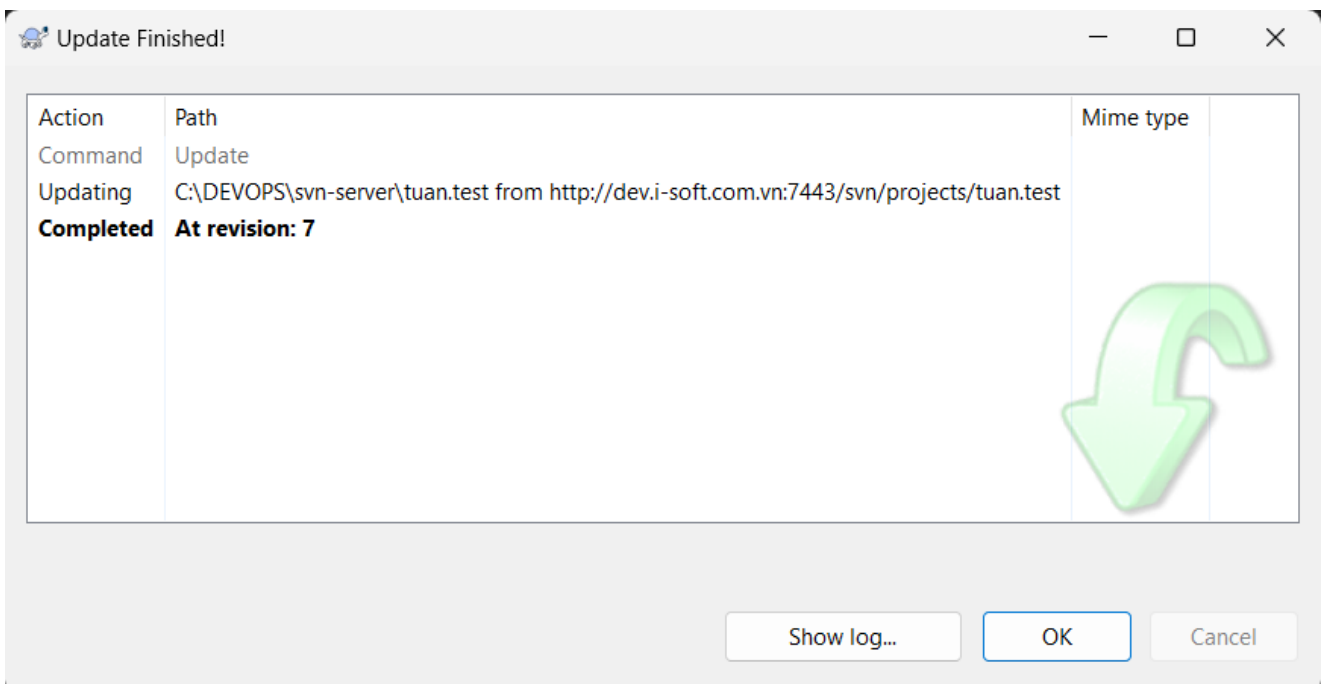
Update Finished!

| Action | Path | Mime type |
|---|---|---|
| Command | Update | |
| Updating | C:\DEVOPS\svn-server\tuan.test from http://dev.i-soft.com.vn:7443/svn/projects/tuan.test | |
| **Completed** | **At revision: 7** | |

Show log...
OK
Cancel